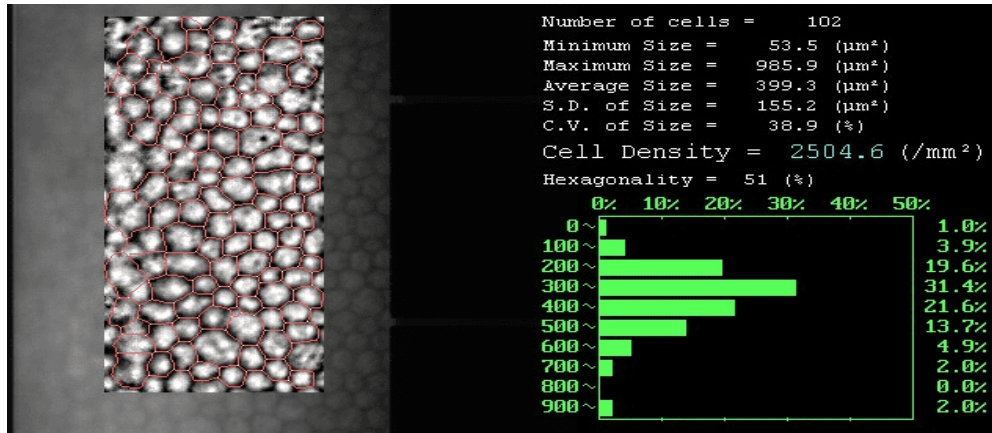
Number of cells = 102
Minimum Size = 53.5 ($\mu m^2$)
Maximum Size = 985.9 ($\mu m^2$)
Average Size = 399.3 ($\mu m^2$)
S.D. of Size = 155.2 ($\mu m^2$)
C.V. of Size = 38.9 (%)
Cell Density = 2504.6 (/$mm^2$)
Hexagonality = 51 (%)

| | 0% 10% 20% 30% 40% 50% | |
|---|---|---|
| 0~ | | 1.0% |
| 100~ | | 3.9% |
| 200~ | | 19.6% |
| 300~ | | 31.4% |
| 400~ | | 21.6% |
| 500~ | | 13.7% |
| 600~ | | 4.9% |
| 700~ | | 2.0% |
| 800~ | | 0.0% |
| 900~ | | 2.0% |